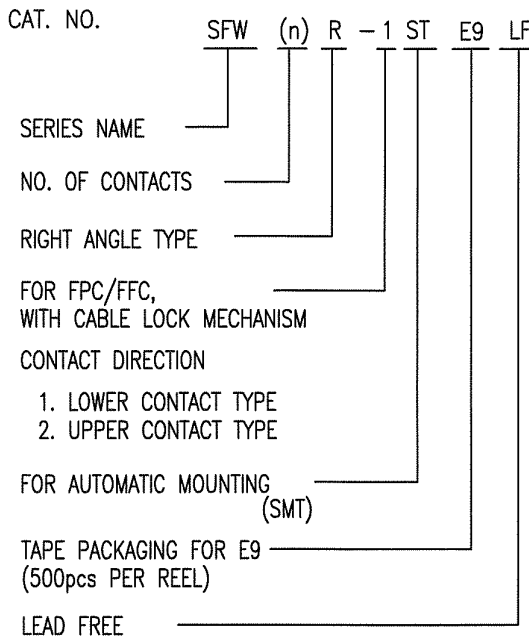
CAT. NO. SFW (n) R – 1 ST E9 LF

SERIES NAME

NO. OF CONTACTS

RIGHT ANGLE TYPE

FOR FPC/FFC, WITH CABLE LOCK MECHANISM

CONTACT DIRECTION

1. LOWER CONTACT TYPE
2. UPPER CONTACT TYPE

FOR AUTOMATIC MOUNTING (SMT)

TAPE PACKAGING FOR E9 (500pcs PER REEL)

LEAD FREE